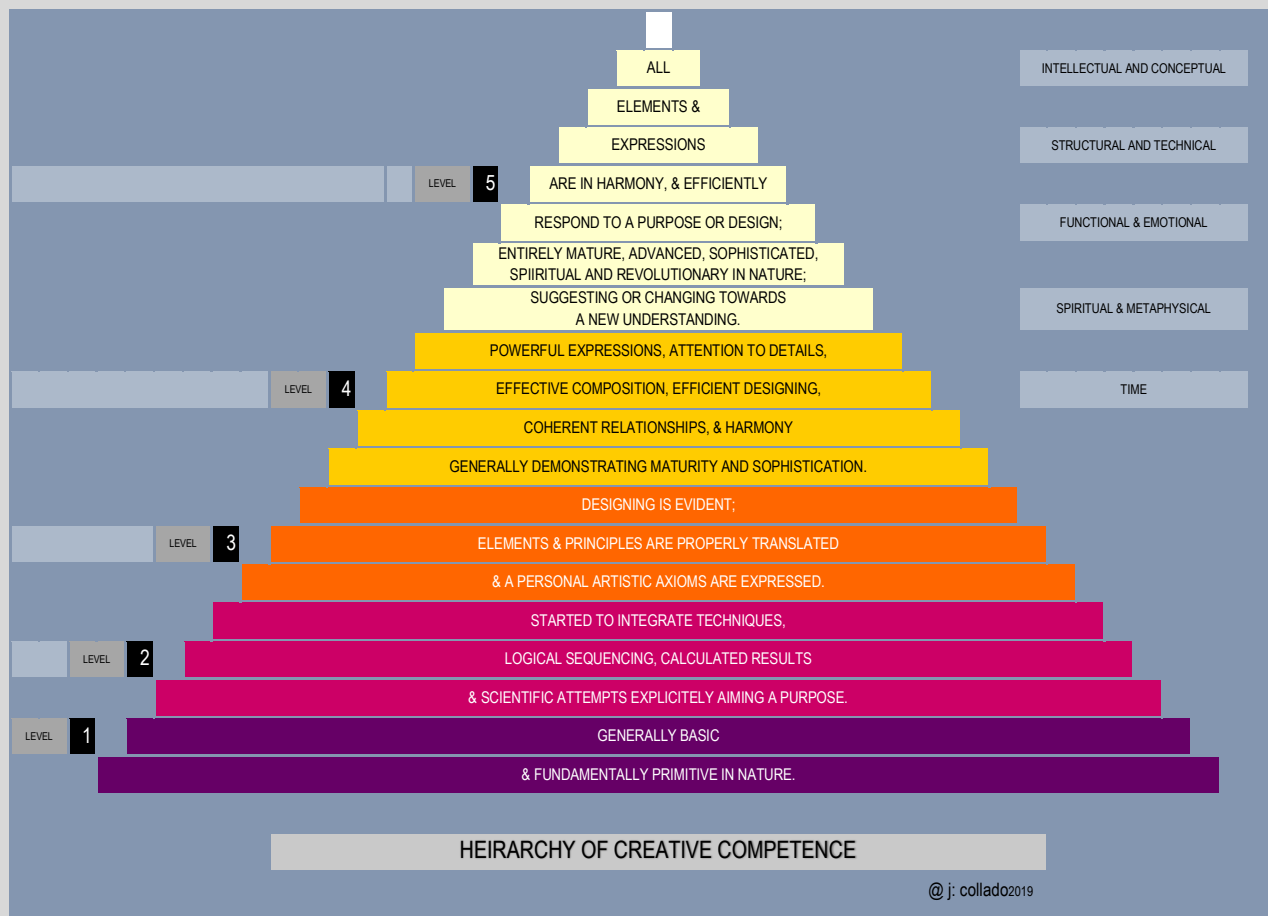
ALL

ELEMENTS &

EXPRESSIONS

LEVEL 5

ARE IN HARMONY, & EFFICIENTLY

RESPOND TO A PURPOSE OR DESIGN;

ENTIRELY MATURE, ADVANCED, SOPHISTICATED, SPIIRITUAL AND REVOLUTIONARY IN NATURE;

SUGGESTING OR CHANGING TOWARDS A NEW UNDERSTANDING.

POWERFUL EXPRESSIONS, ATTENTION TO DETAILS,

LEVEL 4

EFFECTIVE COMPOSITION, EFFICIENT DESIGNING,

COHERENT RELATIONSHIPS, & HARMONY

GENERALLY DEMONSTRATING MATURITY AND SOPHISTICATION.

DESIGNING IS EVIDENT;

LEVEL 3

ELEMENTS & PRINCIPLES ARE PROPERLY TRANSLATED

& A PERSONAL ARTISTIC AXIOMS ARE EXPRESSED.

STARTED TO INTEGRATE TECHNIQUES,

LEVEL 2

LOGICAL SEQUENCING, CALCULATED RESULTS

& SCIENTIFIC ATTEMPTS EXPLICITELY AIMING A PURPOSE.

LEVEL 1

GENERALLY BASIC

& FUNDAMENTALLY PRIMITIVE IN NATURE.

INTELLECTUAL AND CONCEPTUAL

STRUCTURAL AND TECHNICAL

FUNCTIONAL & EMOTIONAL

SPIRITUAL & METAPHYSICAL

TIME

HEIRARCHY OF CREATIVE COMPETENCE

@ j: collado2019